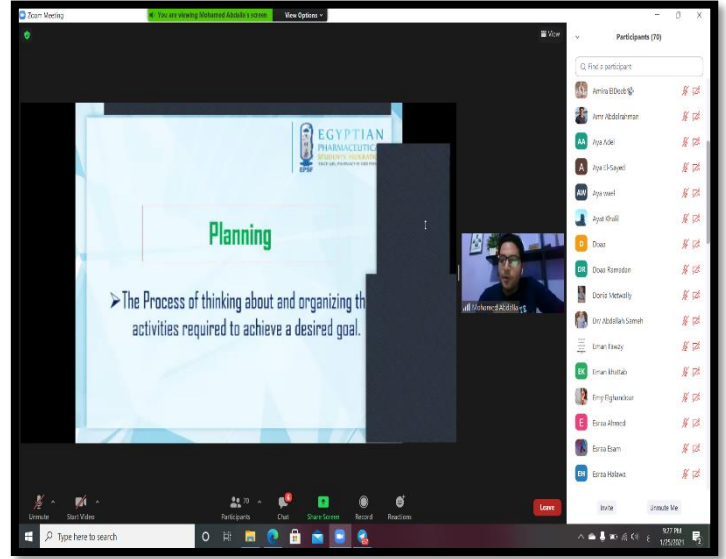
Zoom Meeting

You are viewing Mohamed Abdalla's screen

View Options

View

EGYPTIAN PHARMACEUTICA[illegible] STUDENTS FEDERATI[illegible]

EPSF

Planning

➤The Process of thinking about and organizing th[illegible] activities required to achieve a desired goal.

Mohamed Abdalla

Participants (70)

Find a participant

Amira ElDeeb

Amr Abdelrahman

AA Aya Adel

A Aya El-Sayed

AW Aya weel

Aya Khalil

D Doaa

DR Doaa Ramadan

Donia Metwally

Dr/ Abdallah Sameh

Eman Elway

EK Eman Khattab

Emy Elghandour

E Esraa Ahmed

Esraa Esam

EH Esraa Halawa

Invite

Unmute Me

Unmute

Start Video

70 Participants

Chat

Share Screen

Record

Reactions

Leave

Type here to search

9:27 PM
1/25/2021